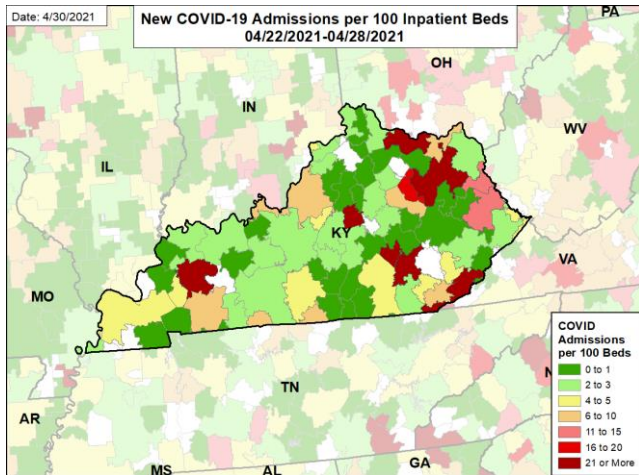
Date: 4/30/2021

New COVID-19 Admissions per 100 Inpatient Beds
04/22/2021-04/28/2021

PA
OH
IN
WV
IL
KY
VA
MO
TN
N
AR
MS
AL
GA

COVID Admissions per 100 Beds
0 to 1
2 to 3
4 to 5
6 to 10
11 to 15
16 to 20
21 or More